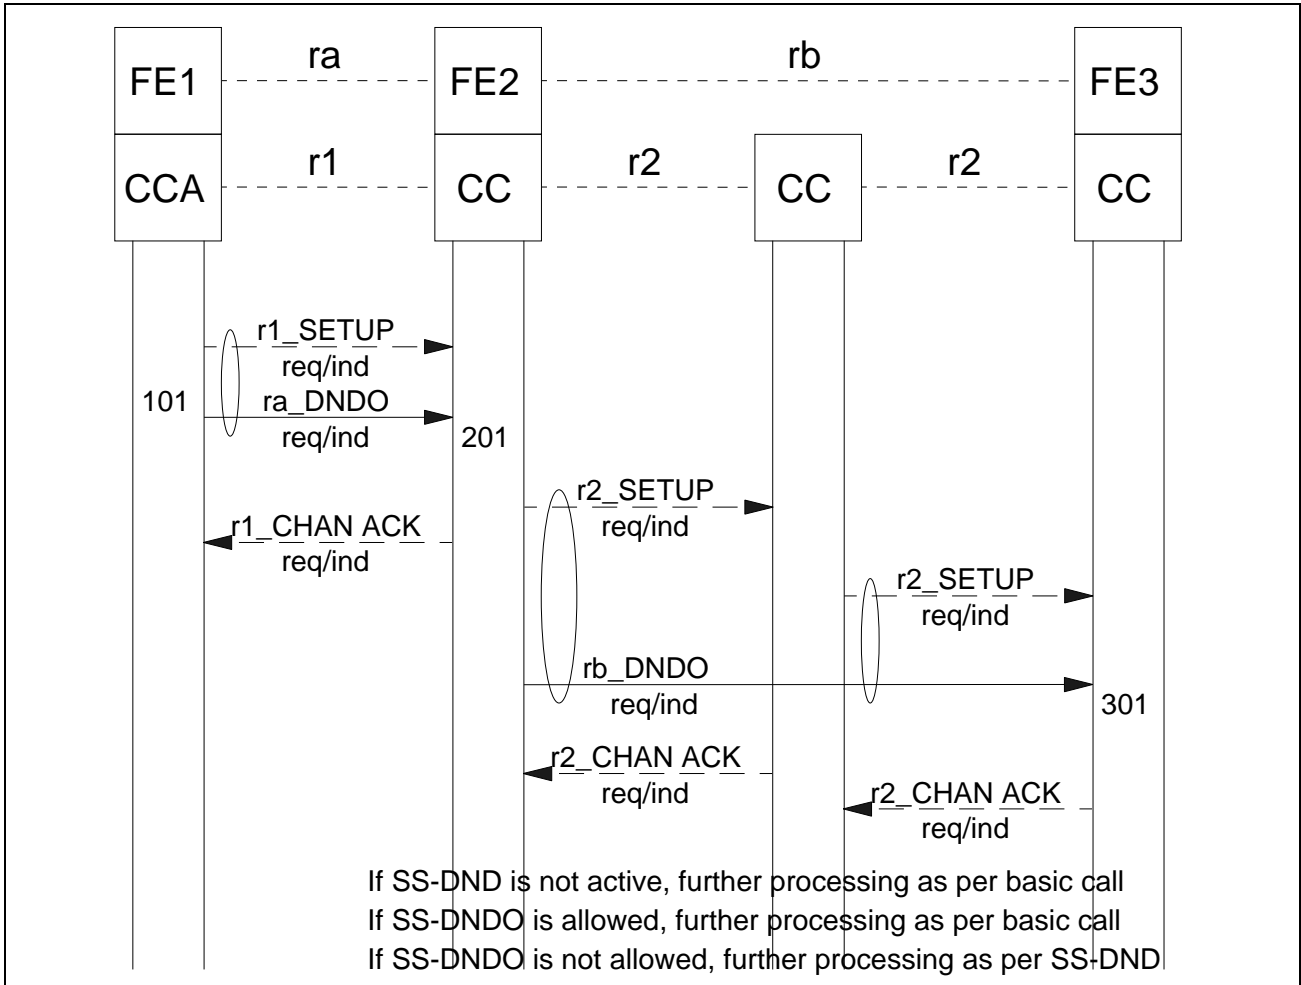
FE1 ra FE2 rb FE3

CCA r1 CC r2 CC r2 CC

r1_SETUP req/ind

101 ra_DNDO req/ind 201

r2_SETUP req/ind

r1_CHAN ACK req/ind

r2_SETUP req/ind

rb_DNDO req/ind 301

r2_CHAN ACK req/ind

r2_CHAN ACK req/ind

If SS-DND is not active, further processing as per basic call
If SS-DNDO is allowed, further processing as per basic call
If SS-DNDO is not allowed, further processing as per SS-DND